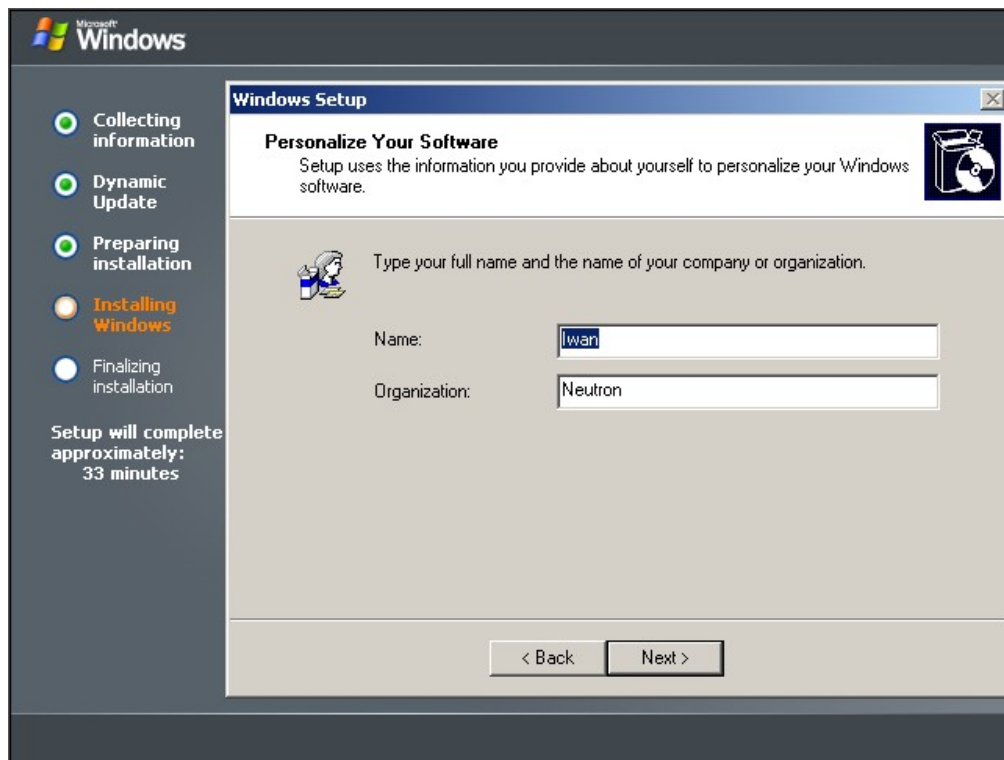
Microsoft Windows

Collecting information

Dynamic Update

Preparing installation

Installing Windows

Finalizing installation

Setup will complete approximately: 33 minutes

Windows Setup

Personalize Your Software

Setup uses the information you provide about yourself to personalize your Windows software.

Type your full name and the name of your company or organization.

Name: Iwan

Organization: Neutron

< Back

Next >